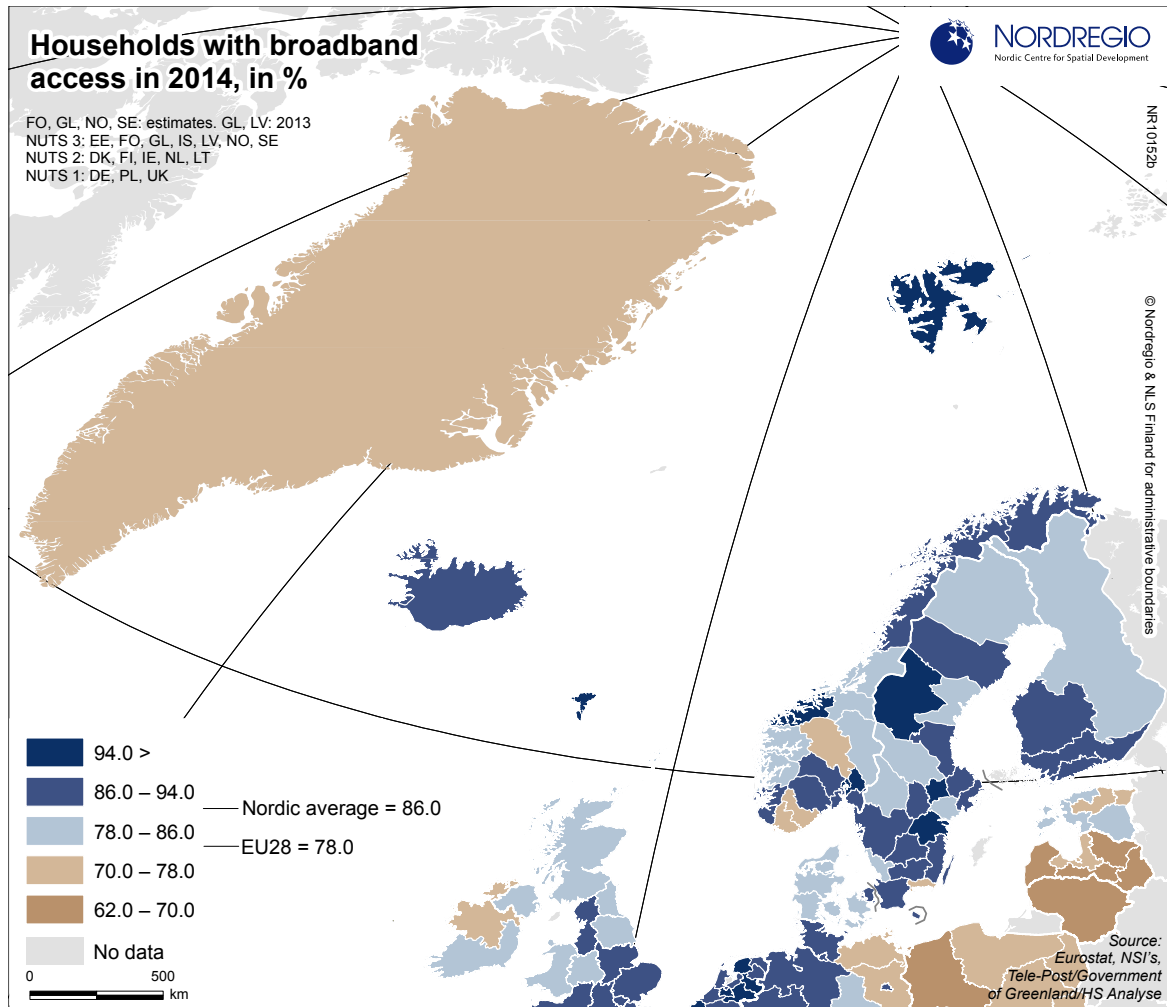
Households with broadband access in 2014, in %

FO, GL, NO, SE: estimates. GL, LV: 2013
NUTS 3: EE, FO, GL, IS, LV, NO, SE
NUTS 2: DK, FI, IE, NL, LT
NUTS 1: DE, PL, UK

NORDREGIO
Nordic Centre for Spatial Development

NR10152b

© Nordregio & NLS Finland for administrative boundaries

94.0 >
86.0 – 94.0
78.0 – 86.0
70.0 – 78.0
62.0 – 70.0
No data

Nordic average = 86.0
EU28 = 78.0

0 500 km

Source:
Eurostat, NSI's,
Tele-Post/Government
of Greenland/HS Analyse